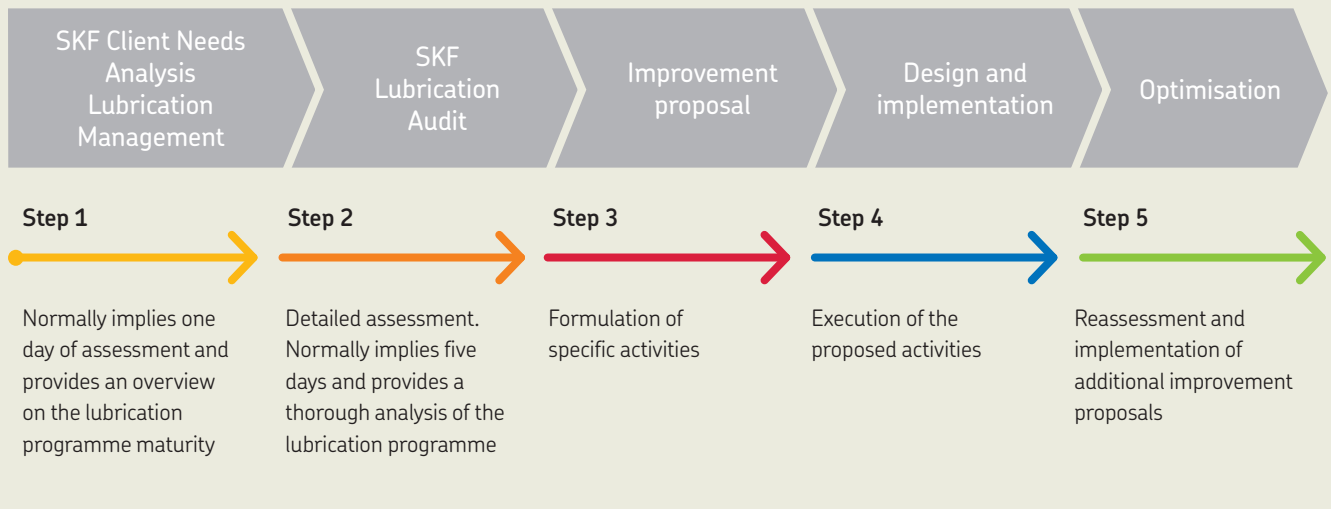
SKF Client Needs Analysis Lubrication Management

SKF Lubrication Audit

Improvement proposal

Design and implementation

Optimisation

Step 1

Normally implies one day of assessment and provides an overview on the lubrication programme maturity

Step 2

Detailed assessment. Normally implies five days and provides a thorough analysis of the lubrication programme

Step 3

Formulation of specific activities

Step 4

Execution of the proposed activities

Step 5

Reassessment and implementation of additional improvement proposals